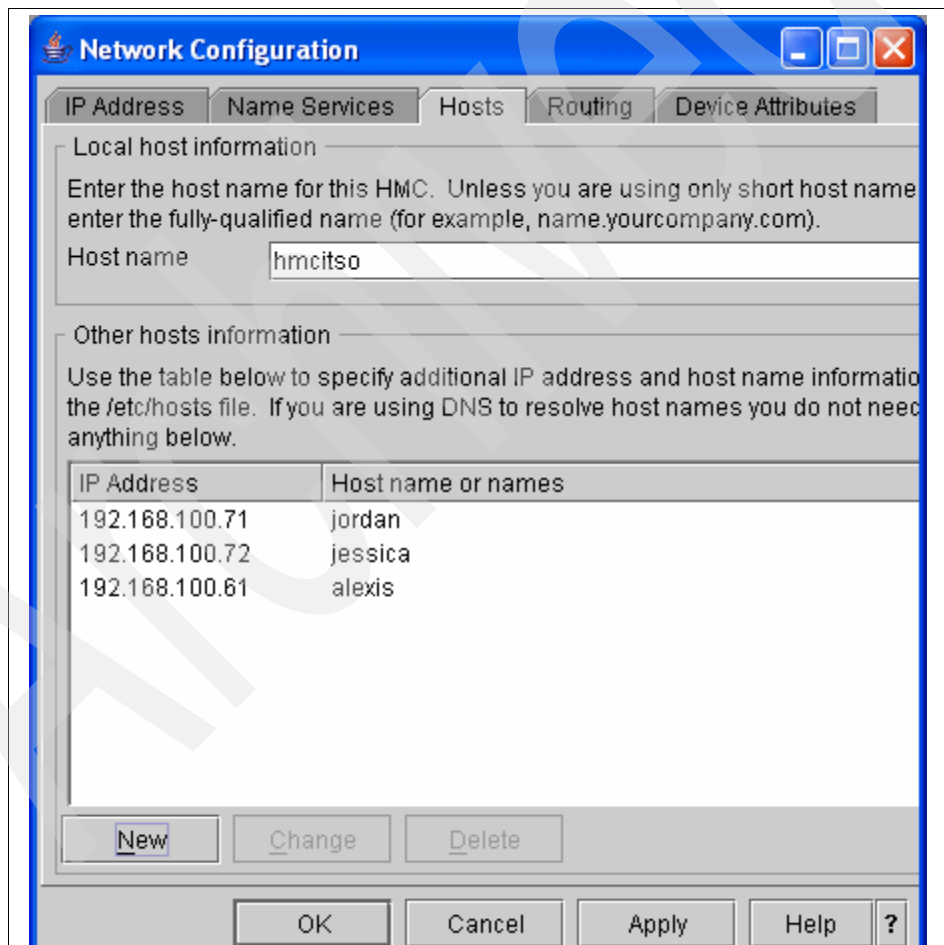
Network Configuration

IP Address | Name Services | Hosts | Routing | Device Attributes

Local host information

Enter the host name for this HMC. Unless you are using only short host name enter the fully-qualified name (for example, name.yourcompany.com).

Host name hmcitso

Other hosts information

Use the table below to specify additional IP address and host name informatio the /etc/hosts file. If you are using DNS to resolve host names you do not neec anything below.

| IP Address | Host name or names |
|---|---|
| 192.168.100.71 | jordan |
| 192.168.100.72 | jessica |
| 192.168.100.61 | alexis |

New Change Delete

OK Cancel Apply Help ?